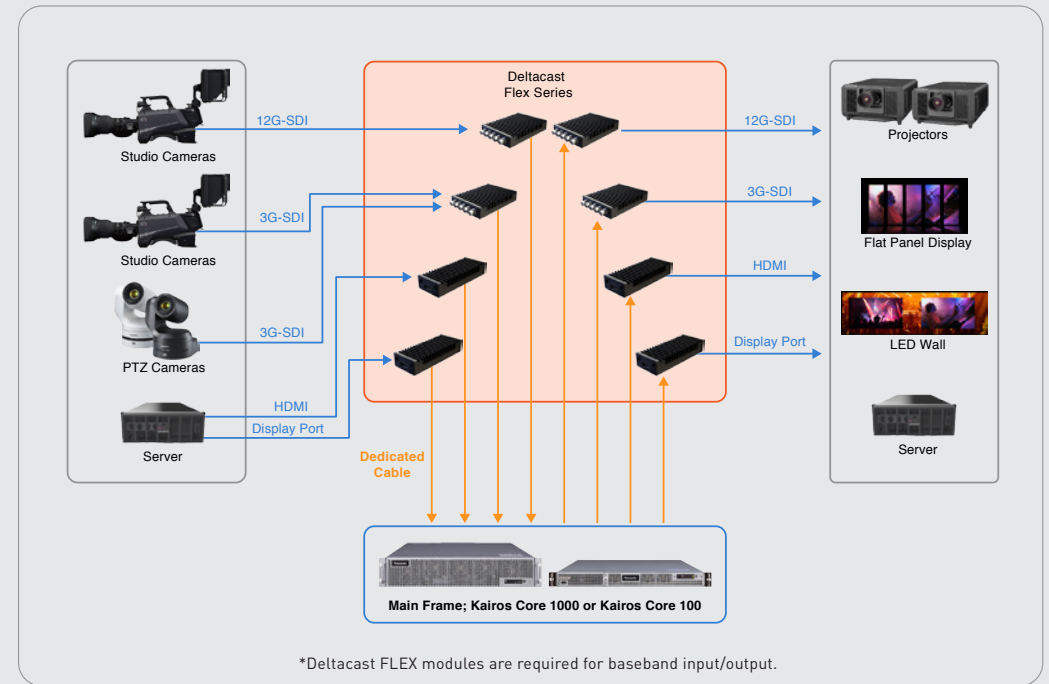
Deltacast
Flex Series

Studio Cameras

12G-SDI

Studio Cameras

3G-SDI

PTZ Cameras

3G-SDI

Server

HDMI

Display Port

12G-SDI

Projectors

3G-SDI

Flat Panel Display

HDMI

LED Wall

Display Port

Server

Dedicated
Cable

Main Frame; Kairos Core 1000 or Kairos Core 100

*Deltacast FLEX modules are required for baseband input/output.